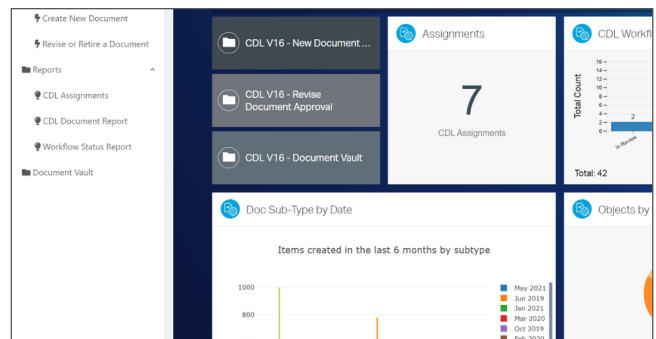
Create New Document
Revise or Retire a Document
Reports
CDL Assignments
CDL Document Report
Workflow Status Report
Document Vault

CDL V16 - New Document ...
CDL V16 - Revise Document Approval
CDL V16 - Document Vault

Assignments
7
CDL Assignments

CDL Workfl
Total Count
16
14
12
10
8
6
4
2
0
2
In Review
Total: 42

Doc Sub-Type by Date
Items created in the last 6 months by subtype
1000
800
May 2021
Jun 2019
Jan 2021
Mar 2020
Oct 2019
Feb 2020

Objects by